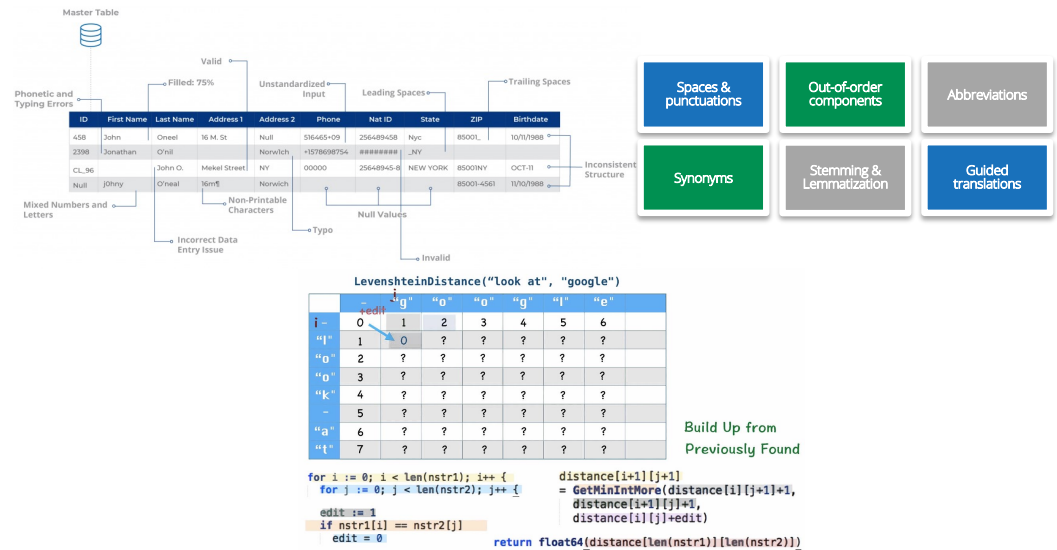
Master Table

Valid

Filled: 75%

Phonetic and Typing Errors

Unstandardized Input

Leading Spaces

Trailing Spaces

| ID | First Name | Last Name | Address 1 | Address 2 | Phone | Nat ID | State | ZIP | Birthdate |
|---|---|---|---|---|---|---|---|---|---|
| 458 | John | Oneel | 16 M. St | Null | 516465+09 | 256489458 | Nyc | 85001_ | 10/11/1988 |
| 2398 | Jonathan | O'nil | | Norwich | +1578698754 | ######## | _NY | | |
| CL_96 | | John O. | Mekel Street | NY | 00000 | 25648945-8 | NEW YORK | 85001NY | OCT-11 |
| Null | j0hny | O'neal | 16m¶ | Norwich | | | | 85001-4561 | 11/10/1988 |

Inconsistent Structure

Mixed Numbers and Letters

Non-Printable Characters

Null Values

Incorrect Data Entry Issue

Typo

Invalid

Spaces & punctuations

Out-of-order components

Abbreviations

Synonyms

Stemming & Lemmatization

Guided translations

LevenshteinDistance("look at", "google")

j

+edit

| | - | "g" | "o" | "o" | "g" | "l" | "e" |
|---|---|---|---|---|---|---|---|
| i - | 0 | 1 | 2 | 3 | 4 | 5 | 6 |
| "l" | 1 | 0 | ? | ? | ? | ? | ? |
| "o" | 2 | ? | ? | ? | ? | ? | ? |
| "o" | 3 | ? | ? | ? | ? | ? | ? |
| "k" | 4 | ? | ? | ? | ? | ? | ? |
| - | 5 | ? | ? | ? | ? | ? | ? |
| "a" | 6 | ? | ? | ? | ? | ? | ? |
| "t" | 7 | ? | ? | ? | ? | ? | ? |

Build Up from Previously Found

for i := 0; i < len(nstr1); i++ {
for j := 0; j < len(nstr2); j++ {
edit := 1
if nstr1[i] == nstr2[j]
edit = 0

distance[i+1][j+1]
= GetMinIntMore(distance[i][j+1]+1,
distance[i+1][j]+1,
distance[i][j]+edit)

return float64(distance[len(nstr1)][len(nstr2)])